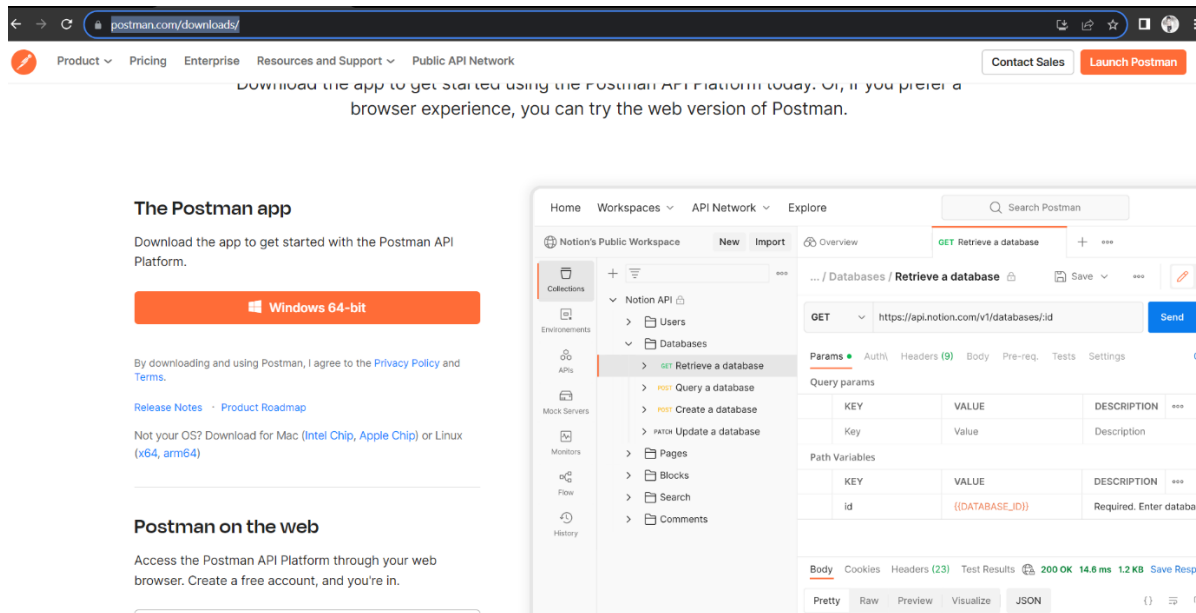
postman.com/downloads/

Product Pricing Enterprise Resources and Support Public API Network Contact Sales Launch Postman

browser experience, you can try the web version of Postman.

The Postman app

Download the app to get started with the Postman API Platform.

Windows 64-bit

By downloading and using Postman, I agree to the Privacy Policy and Terms.

Release Notes · Product Roadmap

Not your OS? Download for Mac (Intel Chip, Apple Chip) or Linux (x64, arm64)

Postman on the web

Access the Postman API Platform through your web browser. Create a free account, and you're in.

Home Workspaces API Network Explore Search Postman

Notion's Public Workspace New Import Overview GET Retrieve a database

Collections
Environments
APIs
Mock Servers
Monitors
Flow
History

Notion API
Users
Databases
GET Retrieve a database
POST Query a database
POST Create a database
PATCH Update a database
Pages
Blocks
Search
Comments

... / Databases / Retrieve a database Save

GET https://api.notion.com/v1/databases/:id Send

Params Auth Headers (9) Body Pre-req. Tests Settings

Query params

| KEY | VALUE | DESCRIPTION |
|---|---|---|
| Key | Value | Description |

Path Variables

| KEY | VALUE | DESCRIPTION |
|---|---|---|
| id | {{DATABASE_ID}} | Required. Enter databa |

Body Cookies Headers (23) Test Results 200 OK 14.6 ms 1.2 KB Save Resp

Pretty Raw Preview Visualize JSON